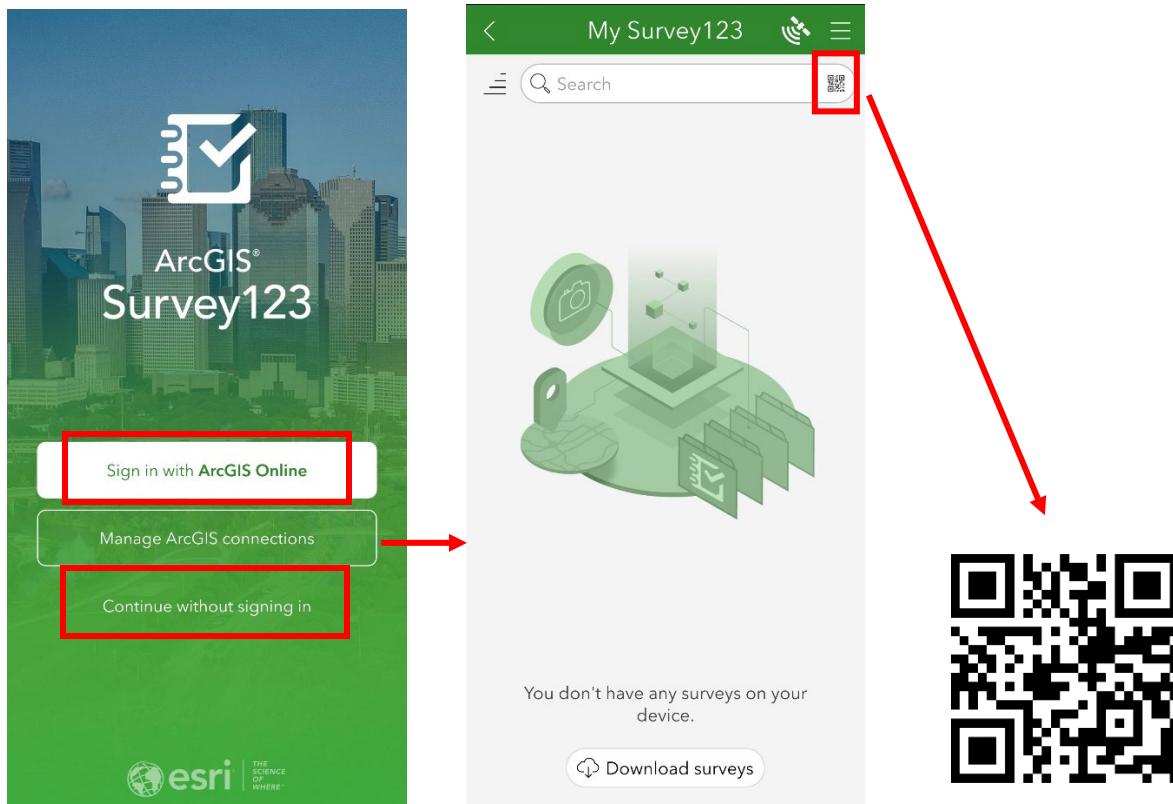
ArcGIS®
Survey123

Sign in with ArcGIS Online

Manage ArcGIS connections

Continue without signing in

esri | THE SCIENCE OF WHERE®

My Survey123

Search

You don't have any surveys on your device.

Download surveys